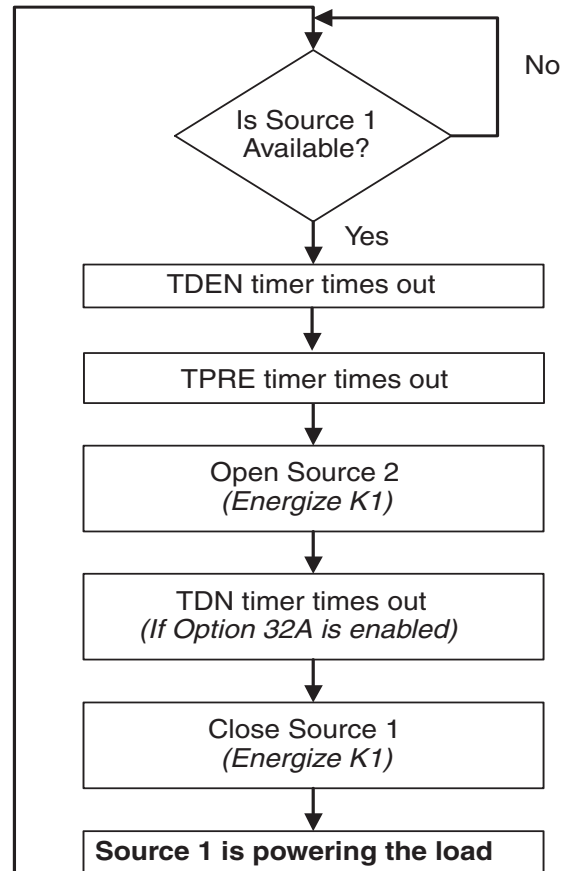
No

Is Source 1 Available?

Yes

TDEN timer times out

TPRE timer times out

Open Source 2
*(Energize K1)*

TDN timer times out
*(If Option 32A is enabled)*

Close Source 1
*(Energize K1)*

**Source 1 is powering the load**